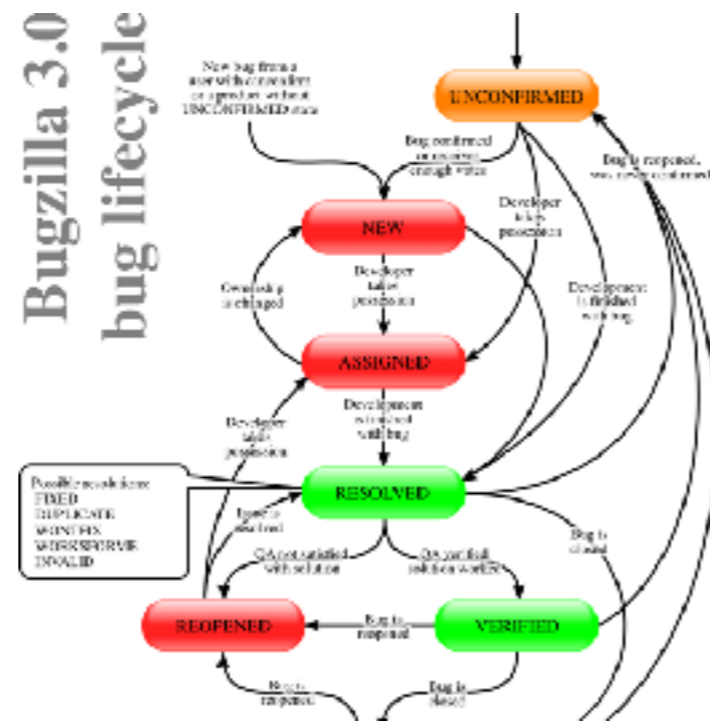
Bugzilla 3.0 bug lifecycle

New bug from a user with canconfirm or a product without UNCONFIRMED state

UNCONFIRMED

Bug confirmed or receives enough votes

Bug is reopened, was never confirmed

NEW

Developer takes possession

Ownership is changed

Developer takes possession

Development is finished with bug

ASSIGNED

Development is finished with bug

Developer takes possession

Possible resolutions: FIXED DUPLICATE WONTFIX WORKSFORME INVALID

RESOLVED

Issue is resolved

Bug is closed

QA not satisfied with solution

QA verifies solution worked

REOPENED

Bug is reopened

VERIFIED

Bug is reopened

Bug is closed